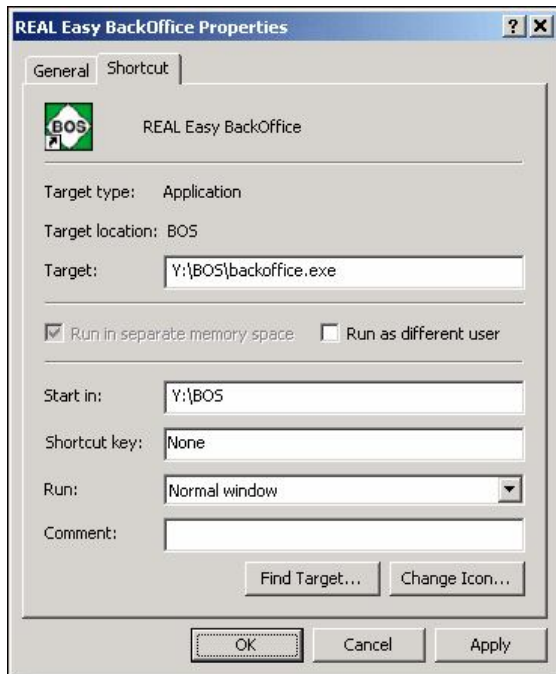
REAL Easy BackOffice Properties

?

X

General

Shortcut

BOS

REAL Easy BackOffice

Target type: Application

Target location: BOS

Target: Y:\BOS\backoffice.exe

Run in separate memory space

Run as different user

Start in: Y:\BOS

Shortcut key: None

Run: Normal window

Comment:

Find Target...

Change Icon...

OK

Cancel

Apply